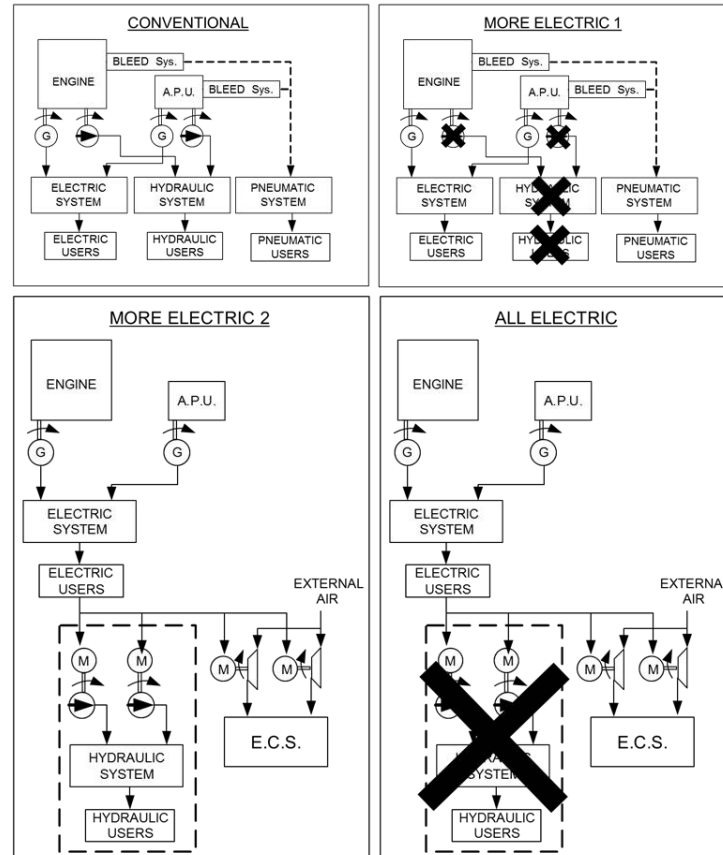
CONVENTIONAL

ENGINE

BLEED Sys.

A.P.U.

BLEED Sys.

G

G

ELECTRIC SYSTEM

HYDRAULIC SYSTEM

PNEUMATIC SYSTEM

ELECTRIC USERS

HYDRAULIC USERS

PNEUMATIC USERS

MORE ELECTRIC 1

ENGINE

BLEED Sys.

A.P.U.

BLEED Sys.

G

G

ELECTRIC SYSTEM

HY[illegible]IC SY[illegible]M

PNEUMATIC SYSTEM

ELECTRIC USERS

HY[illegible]LIC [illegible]S

PNEUMATIC USERS

MORE ELECTRIC 2

ENGINE

A.P.U.

G

G

ELECTRIC SYSTEM

ELECTRIC USERS

EXTERNAL AIR

M

M

M

M

HYDRAULIC SYSTEM

HYDRAULIC USERS

E.C.S.

ALL ELECTRIC

ENGINE

A.P.U.

G

G

ELECTRIC SYSTEM

ELECTRIC USERS

EXTERNA AIR

M

M

M

M

H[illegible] SYSTE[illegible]

HYDRAULIC USERS

E.C.S.